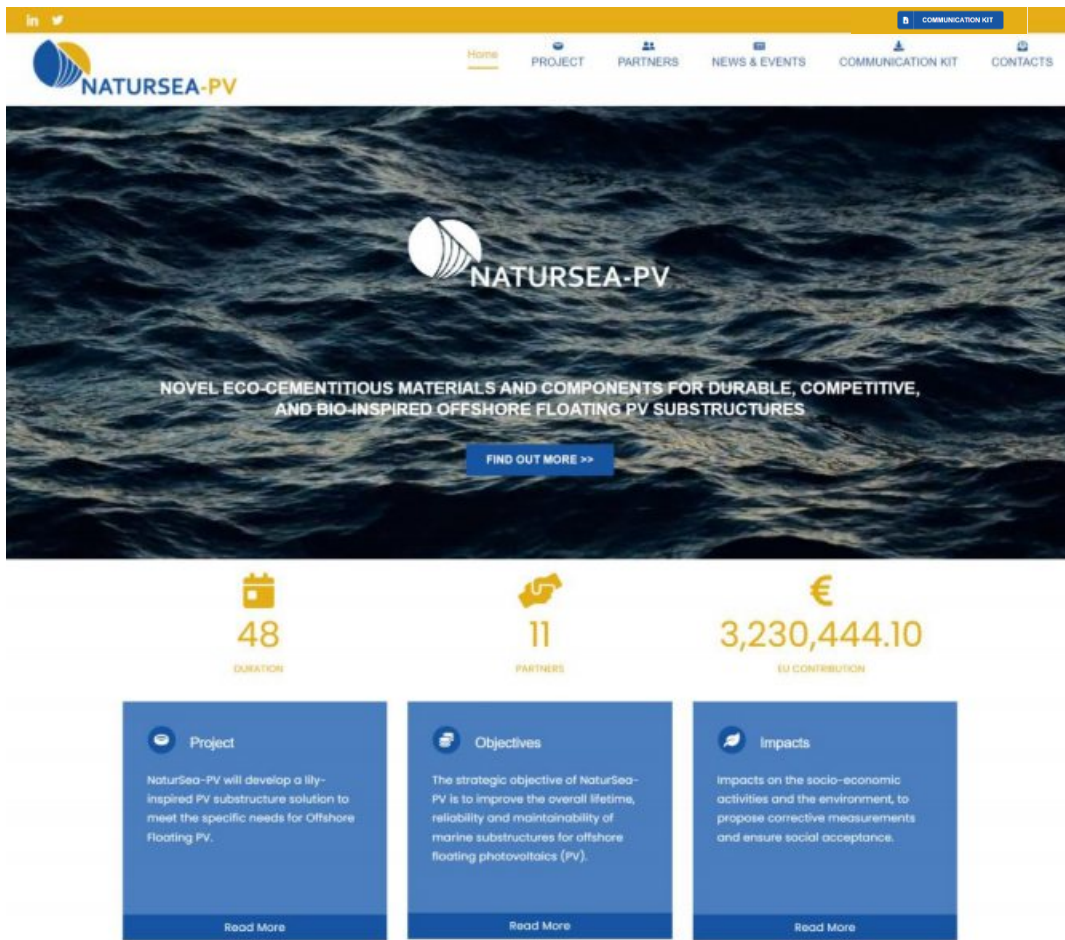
in

COMMUNICATION KIT

NATURSEA-PV

Home PROJECT PARTNERS NEWS & EVENTS COMMUNICATION KIT CONTACTS

NATURSEA-PV

NOVEL ECO-CEMENTITIOUS MATERIALS AND COMPONENTS FOR DURABLE, COMPETITIVE, AND BIO-INSPIRED OFFSHORE FLOATING PV SUBSTRUCTURES

FIND OUT MORE >>

48
DURATION

11
PARTNERS

€
3,230,444.10
EU CONTRIBUTION

Project

NaturSea-PV will develop a lily-inspired PV substructure solution to meet the specific needs for Offshore Floating PV.

Read More

Objectives

The strategic objective of NaturSea-PV is to improve the overall lifetime, reliability and maintainability of marine substructures for offshore floating photovoltaics (PV).

Read More

Impacts

Impacts on the socio-economic activities and the environment, to propose corrective measurements and ensure social acceptance.

Read More